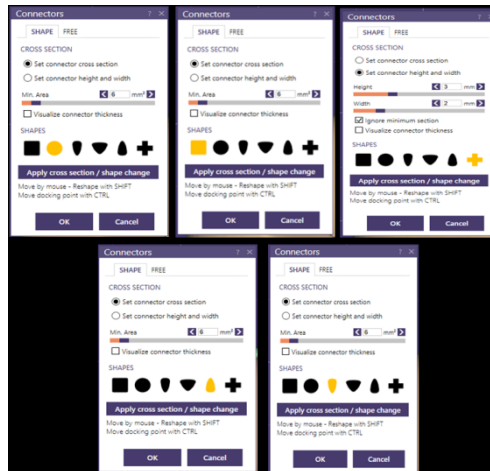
Connectors ? ×

SHAPE FREE

CROSS SECTION

Set connector cross section

Set connector height and width

Min. Area 6 mm²

Visualize connector thickness

SHAPES

Apply cross section / shape change

Move by mouse - Reshape with SHIFT
Move docking point with CTRL

OK Cancel

Connectors ? ×

SHAPE FREE

CROSS SECTION

Set connector cross section

Set connector height and width

Min. Area 6 mm²

Visualize connector thickness

SHAPES

Apply cross section / shape change

Move by mouse - Reshape with SHIFT
Move docking point with CTRL

OK Cancel

Connectors ? ×

SHAPE FREE

CROSS SECTION

Set connector cross section

Set connector height and width

Height 3 mm

Width 2 mm

Ignore minimum section

Visualize connector thickness

SHAPES

Apply cross section / shape change

Move by mouse - Reshape with SHIFT
Move docking point with CTRL

OK Cancel

Connectors ? ×

SHAPE FREE

CROSS SECTION

Set connector cross section

Set connector height and width

Min. Area 6 mm²

Visualize connector thickness

SHAPES

Apply cross section / shape change

Move by mouse - Reshape with SHIFT
Move docking point with CTRL

OK Cancel

Connectors ? ×

SHAPE FREE

CROSS SECTION

Set connector cross section

Set connector height and width

Min. Area 6 mm²

Visualize connector thickness

SHAPES

Apply cross section / shape change

Move by mouse - Reshape with SHIFT
Move docking point with CTRL

OK Cancel